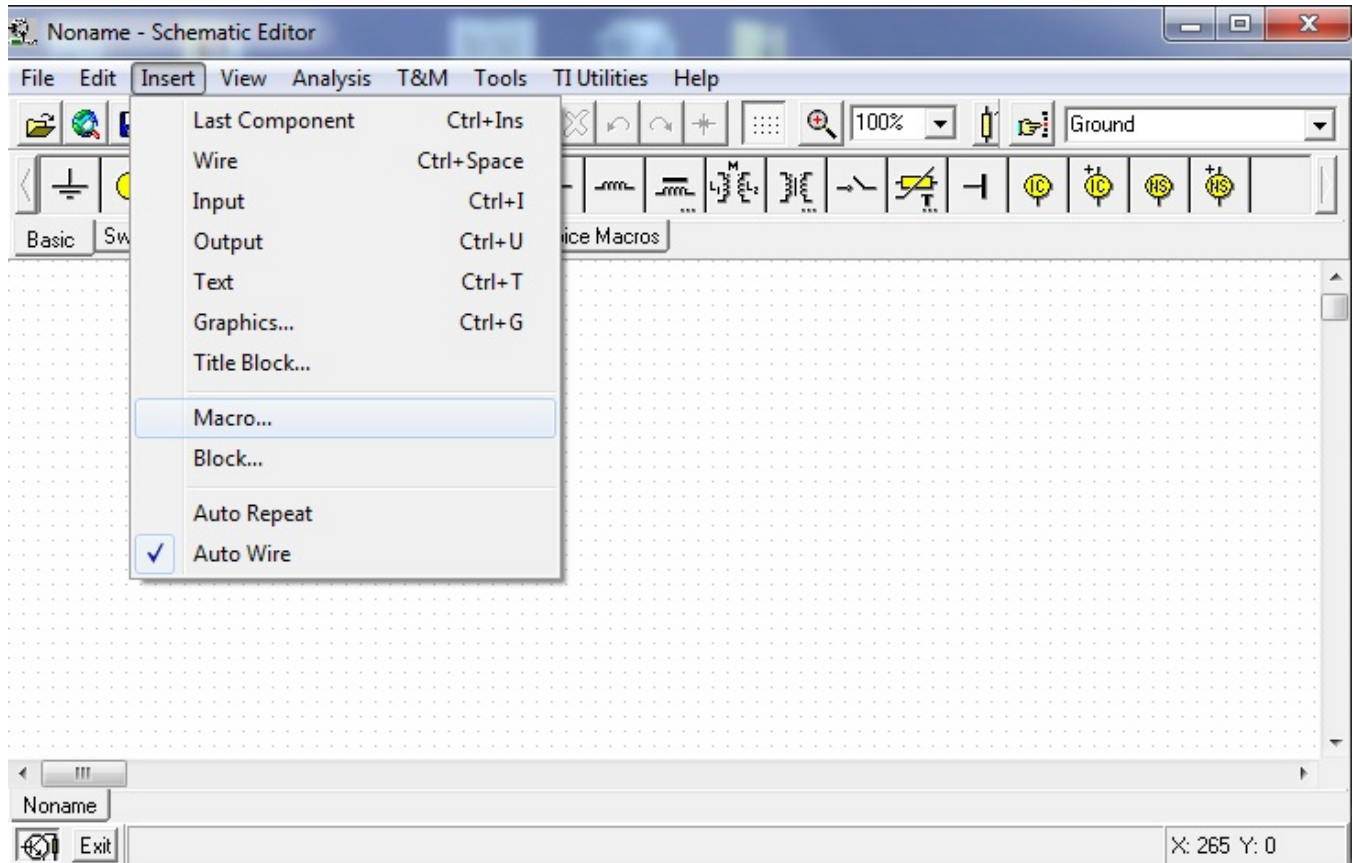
Noname - Schematic Editor

File Edit Insert View Analysis T&M Tools TI Utilities Help

100% Ground

Basic Sw ice Macros

Last Component Ctrl+Ins
Wire Ctrl+Space
Input Ctrl+I
Output Ctrl+U
Text Ctrl+T
Graphics... Ctrl+G
Title Block...

Macro...
Block...

Auto Repeat
✓ Auto Wire

Noname

Exit

X: 265 Y: 0